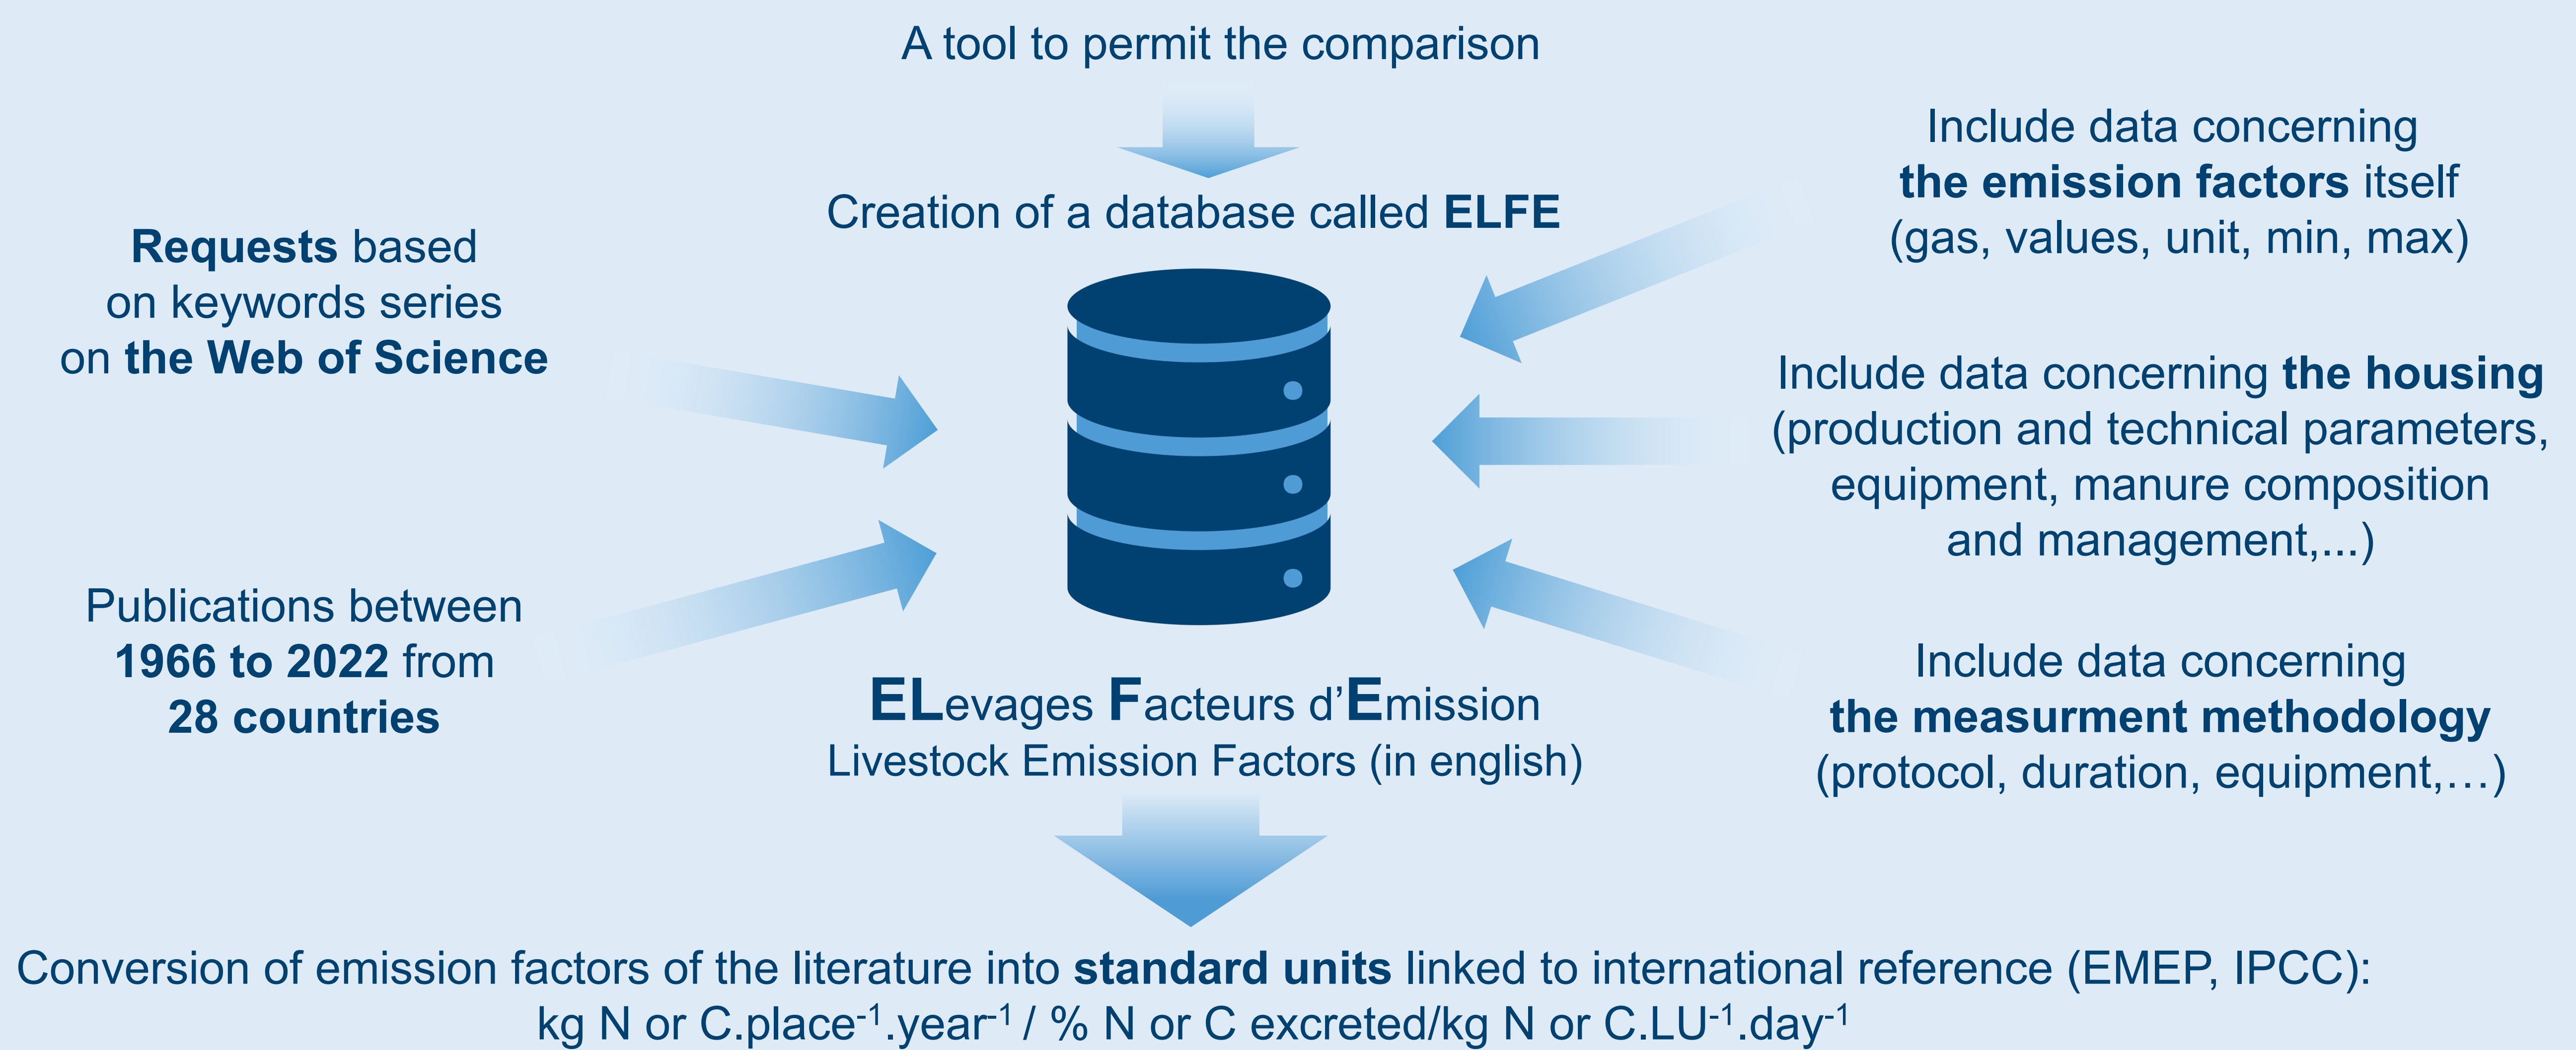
A tool to permit the comparison

Creation of a database called ELFE

Requests based on keywords series on the Web of Science

Publications between 1966 to 2022 from 28 countries

Include data concerning the emission factors itself (gas, values, unit, min, max)

Include data concerning the housing (production and technical parameters, equipment, manure composition and management,...)

Include data concerning the measurment methodology (protocol, duration, equipment,…)

ELevages Facteurs d'Emission
Livestock Emission Factors (in english)

Conversion of emission factors of the literature into standard units linked to international reference (EMEP, IPCC):
kg N or C.place$^{-1}$.year$^{-1}$ / % N or C excreted/kg N or C.LU$^{-1}$.day$^{-1}$